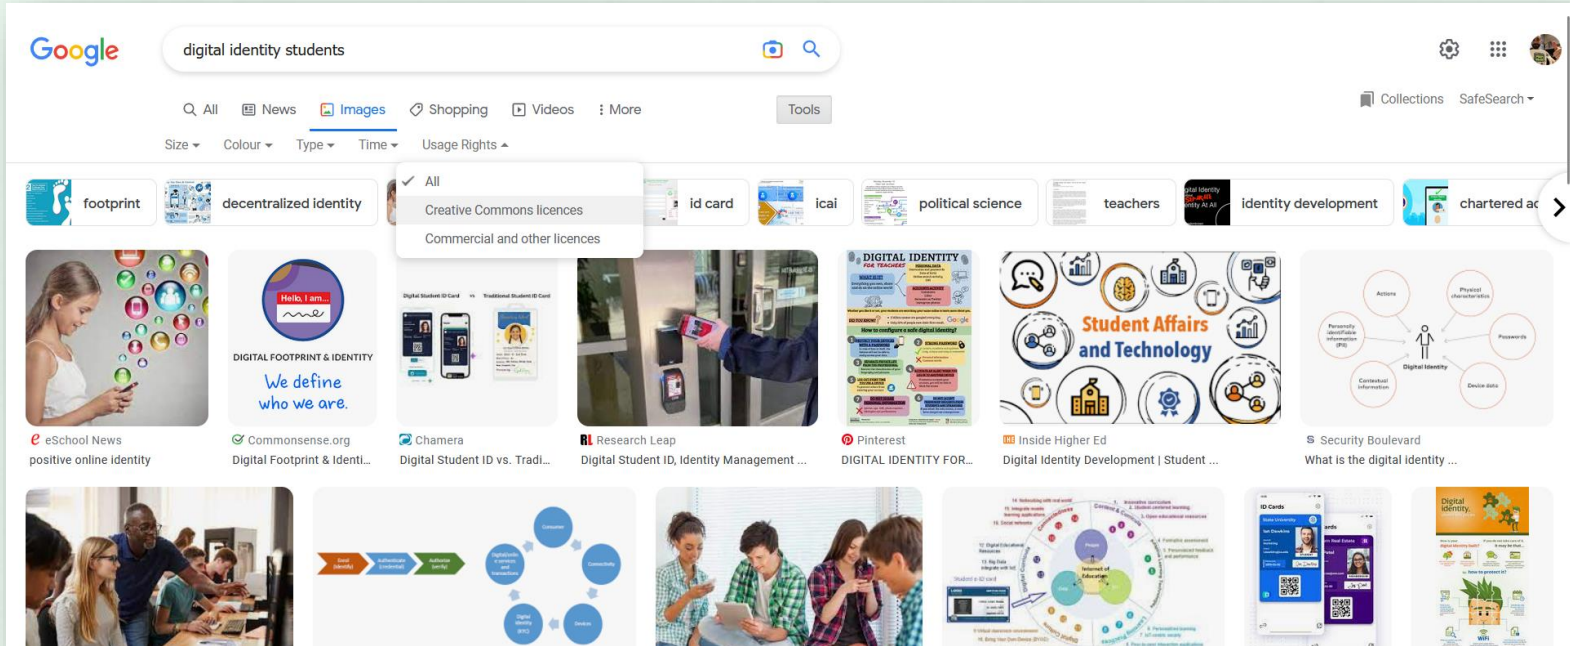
Google

digital identity students

All News Images Shopping Videos More Tools

Collections SafeSearch

Size Colour Type Time Usage Rights

All
Creative Commons licences
Commercial and other licences

footprint decentralized identity id card icai political science teachers identity development chartered ac

Hello, I am...
DIGITAL FOOTPRINT & IDENTITY
We define who we are.

Digital Student ID Card vs Traditional Student ID Card

DIGITAL IDENTITY

Student Affairs and Technology

Actions
Physical characteristics
Personally identifiable information (PII)
Passwords
Digital Identity
Contextual information
Device data

eSchool News
positive online identity

Commonsense.org
Digital Footprint & Identi...

Chamera
Digital Student ID vs. Tradi...

Research Leap
Digital Student ID, Identity Management ...

Pinterest
DIGITAL IDENTITY FOR...

Inside Higher Ed
Digital Identity Development | Student ...

Security Boulevard
What is the digital identity ...

Digital Identity